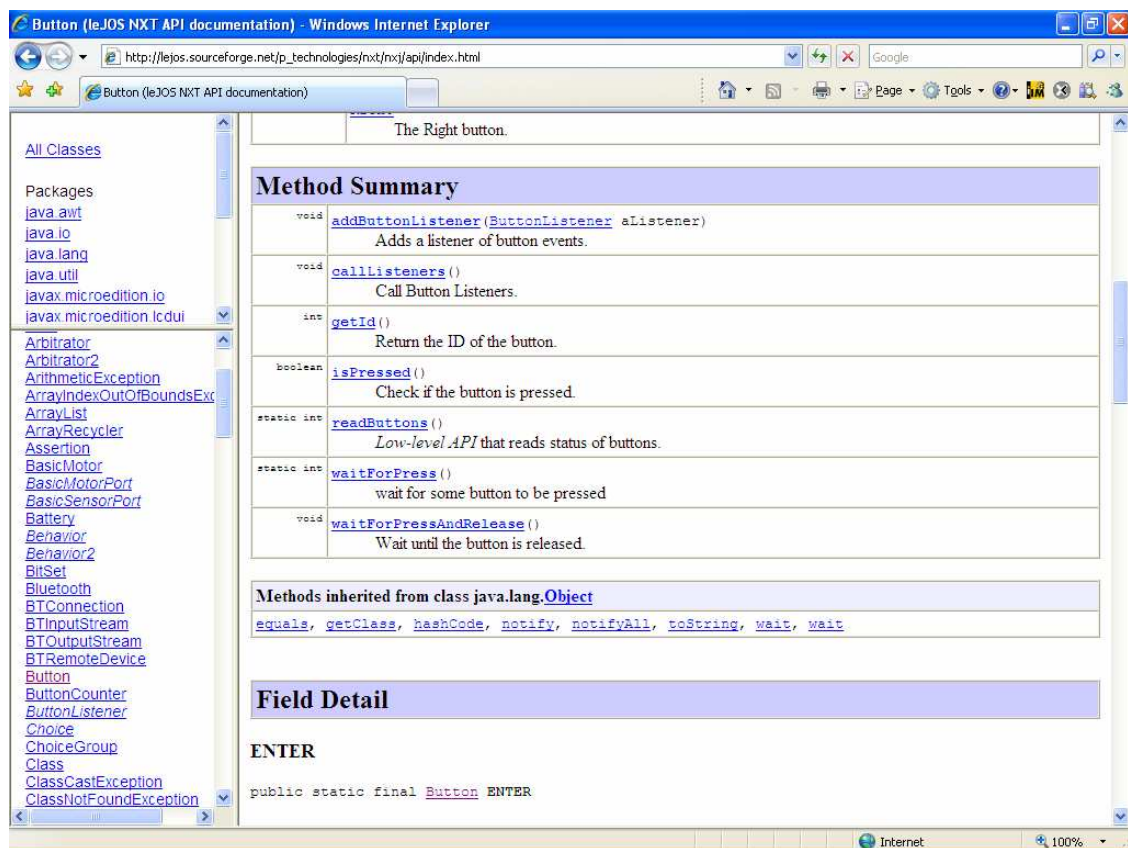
Button (leJOS NXT API documentation) - Windows Internet Explorer

http://lejos.sourceforge.net/p_technologies/nxt/nxj/api/index.html

Google

Button (leJOS NXT API documentation)

Page · Tools ·

All Classes

Packages
java.awt
java.io
java.lang
java.util
javax.microedition.io
javax.microedition.lcdui

Arbitrator
Arbitrator2
ArithmeticException
ArrayIndexOutOfBoundsExc
ArrayList
ArrayRecycler
Assertion
BasicMotor
BasicMotorPort
BasicSensorPort
Battery
Behavior
Behavior2
BitSet
Bluetooth
BTConnection
BTInputStream
BTOutputStream
BTRemoteDevice
Button
ButtonCounter
ButtonListener
Choice
ChoiceGroup
Class
ClassCastException
ClassNotFoundException

The Right button.

Method Summary

| | |
|---|---|
| void | addButtonListener(ButtonListener aListener) Adds a listener of button events. |
| void | callListeners() Call Button Listeners. |
| int | getId() Return the ID of the button. |
| boolean | isPressed() Check if the button is pressed. |
| static int | readButtons() *Low-level API* that reads status of buttons. |
| static int | waitForPress() wait for some button to be pressed |
| void | waitForPressAndRelease() Wait until the button is released. |

Methods inherited from class java.lang.Object

equals, getClass, hashCode, notify, notifyAll, toString, wait, wait

Field Detail

ENTER

public static final Button ENTER

Internet

100%